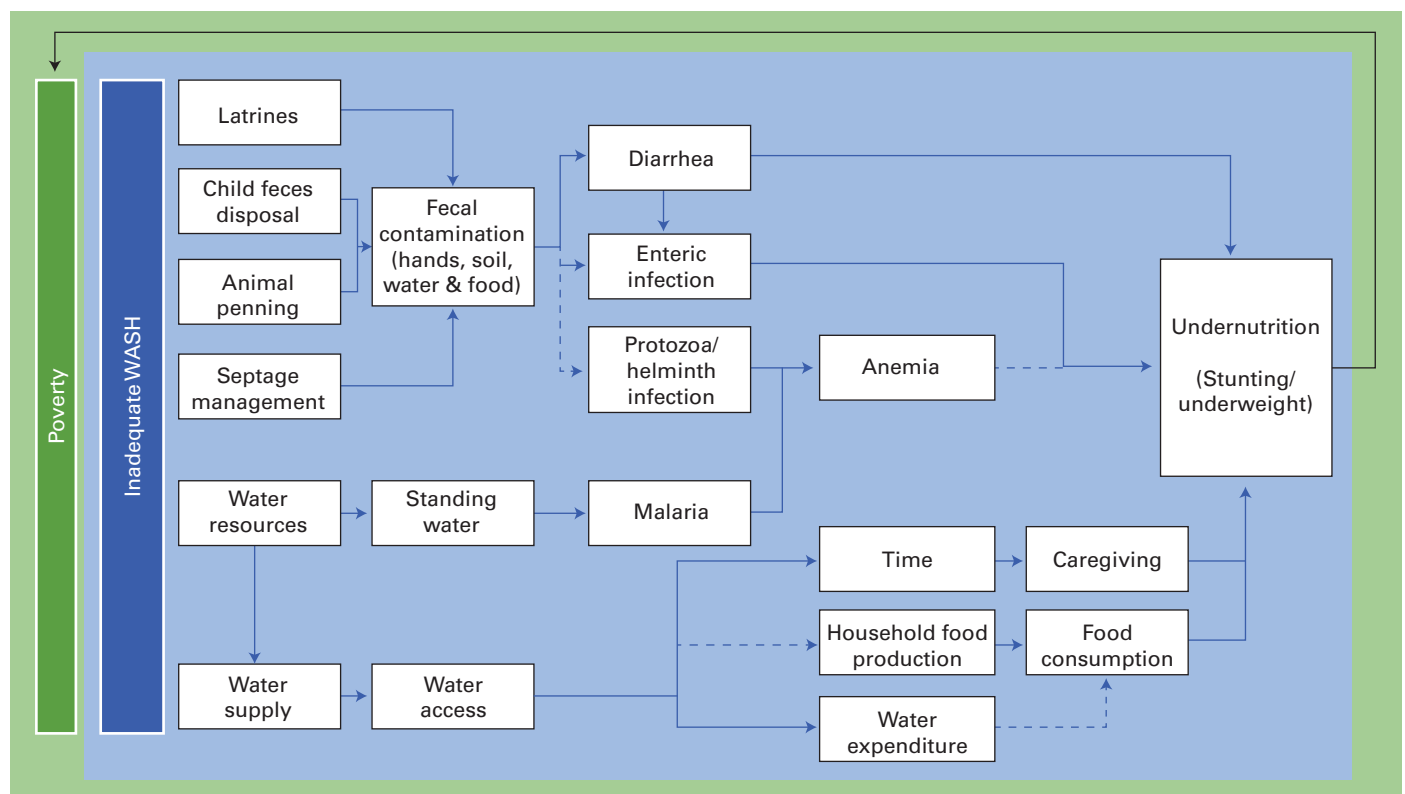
Poverty

Inadequate WASH

Latrines

Child feces disposal

Animal penning

Septage management

Fecal contamination (hands, soil, water & food)

Diarrhea

Enteric infection

Protozoa/ helminth infection

Anemia

Undernutrition

(Stunting/ underweight)

Water resources

Standing water

Malaria

Time

Caregiving

Household food production

Food consumption

Water supply

Water access

Water expenditure